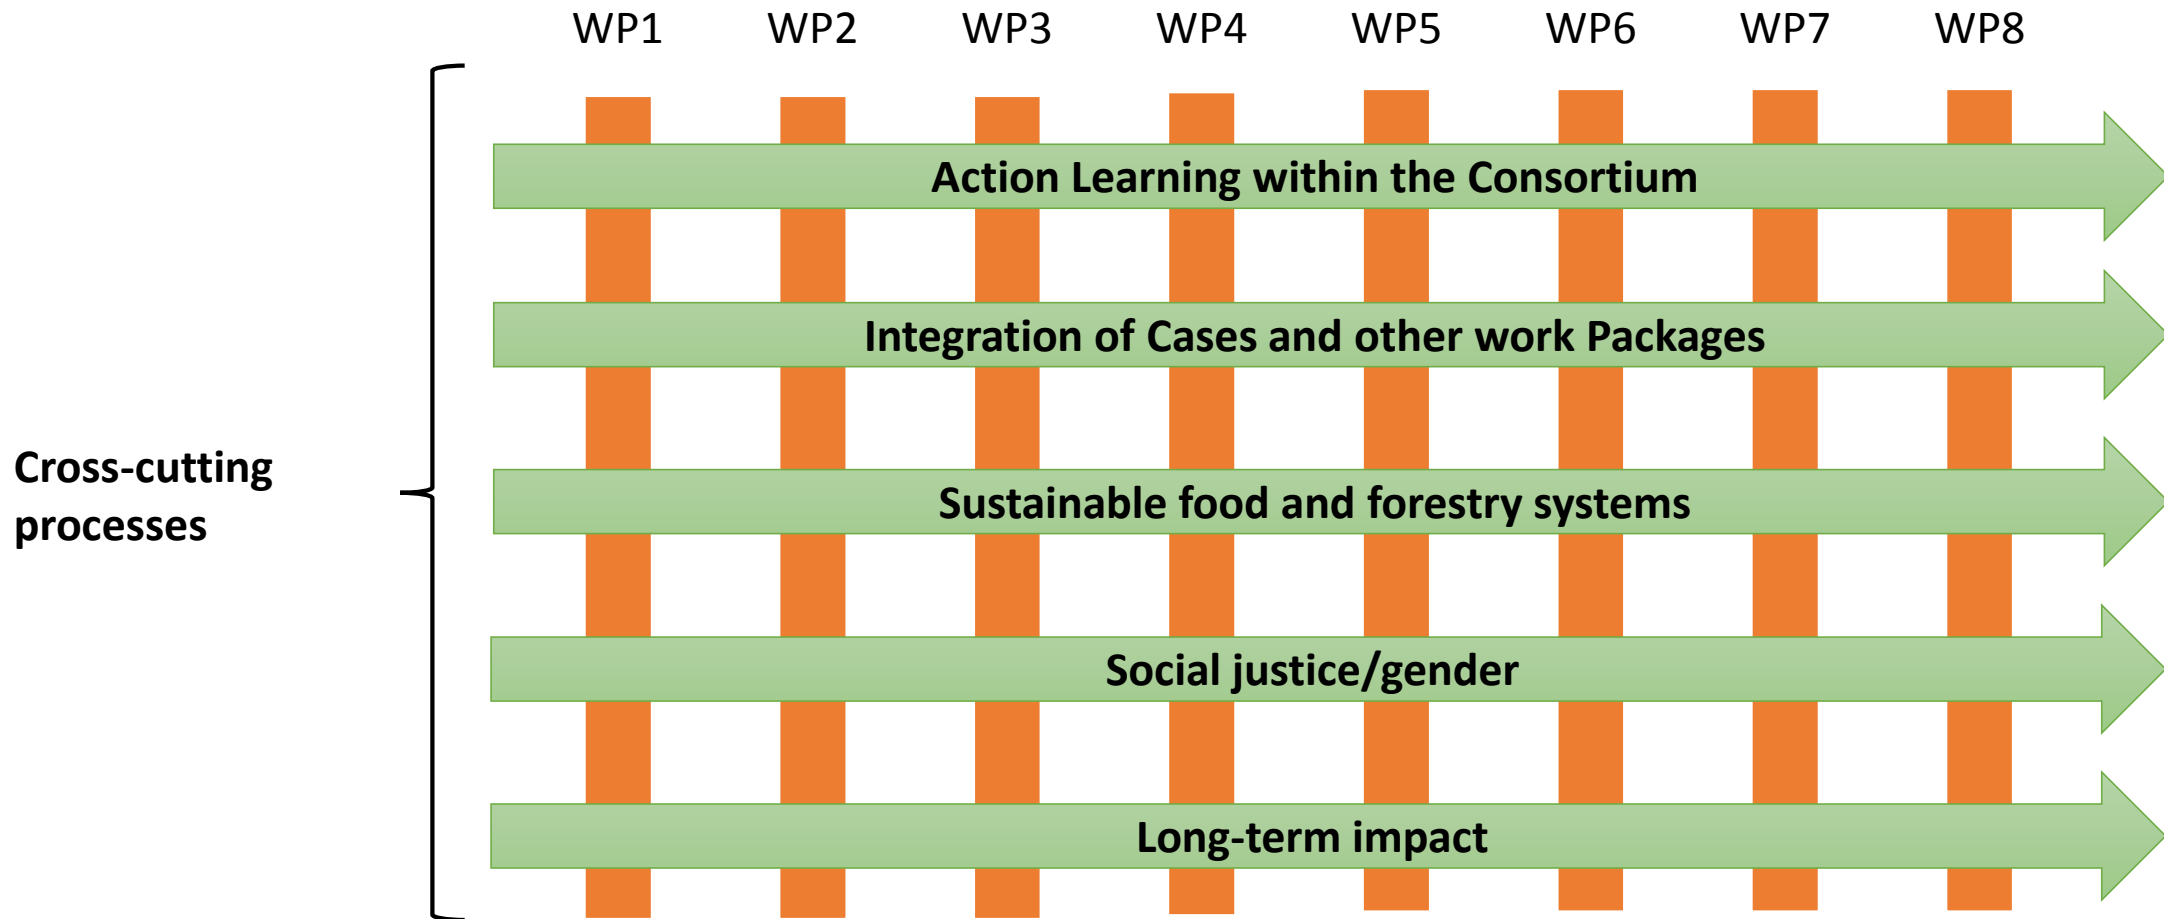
WP1 WP2 WP3 WP4 WP5 WP6 WP7 WP8

Cross-cutting processes

Action Learning within the Consortium

Integration of Cases and other work Packages

Sustainable food and forestry systems

Social justice/gender

Long-term impact